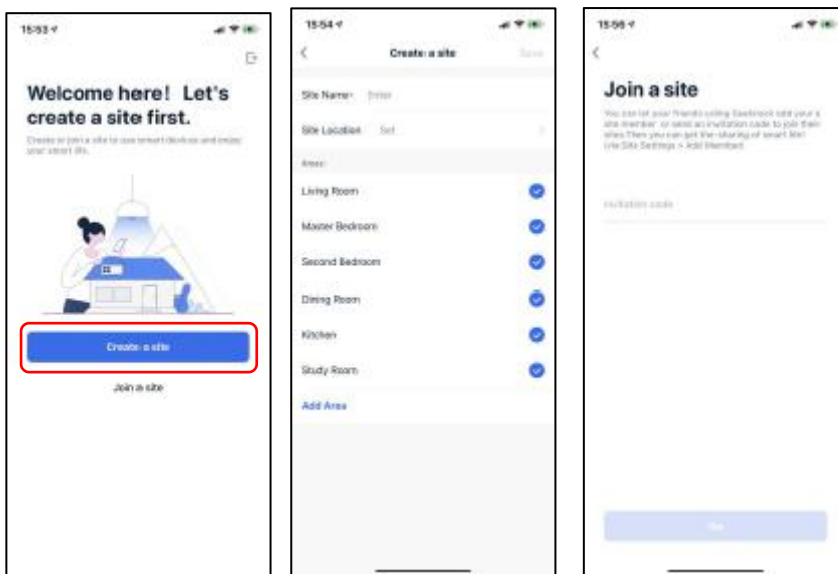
15:53

Welcome here! Let's create a site first.

Create or join a site to use smart devices and enjoy your smart life.

Create a site

Join a site

15:54

Create a site

Save

Site Name Enter

Site Location Set

Areas

Living Room

Master Bedroom

Second Bedroom

Dining Room

Kitchen

Study Room

Add Area

15:56

Join a site

You can let your friends using Seebrock add you as a site member, or send an invitation code to join their sites.Then you can get the sharing of smart life (Site Settings > Add Member)

Invitation code

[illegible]